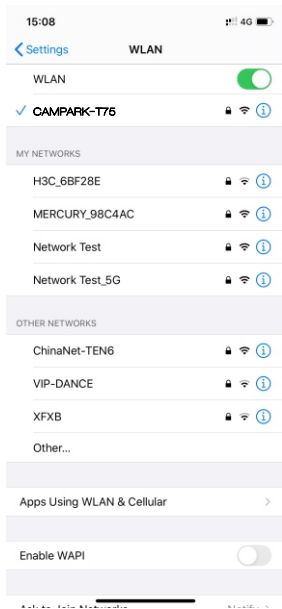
15:08
4G
Settings
WLAN
WLAN
✓ CAMPARK-T75
MY NETWORKS
H3C_6BF28E
MERCURY_98C4AC
Network Test
Network Test_5G
OTHER NETWORKS
ChinaNet-TEN6
VIP-DANCE
XFXB
Other...
Apps Using WLAN & Cellular
Enable WAPI
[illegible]
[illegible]